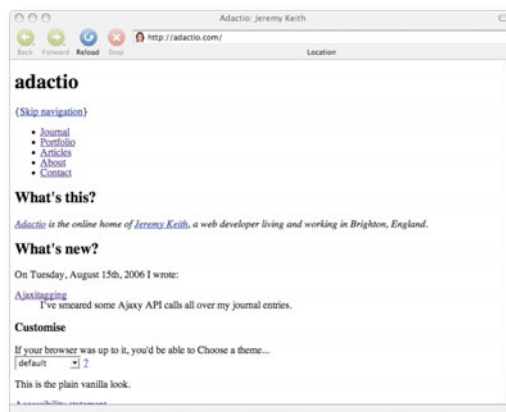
Adactio: Jeremy Keith

Back Forward Reload Stop

http://adactio.com/

Location

adactio

{Skip navigation}

- Journal
- Portfolio
- Articles
- About
- Contact

What's this?

Adactio is the online home of Jeremy Keith, a web developer living and working in Brighton, England.

What's new?

On Tuesday, August 15th, 2006 I wrote:

Ajaxitagging
I've smeared some Ajaxy API calls all over my journal entries.

Customise

If your browser was up to it, you'd be able to Choose a theme...
default ?

This is the plain vanilla look.

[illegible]